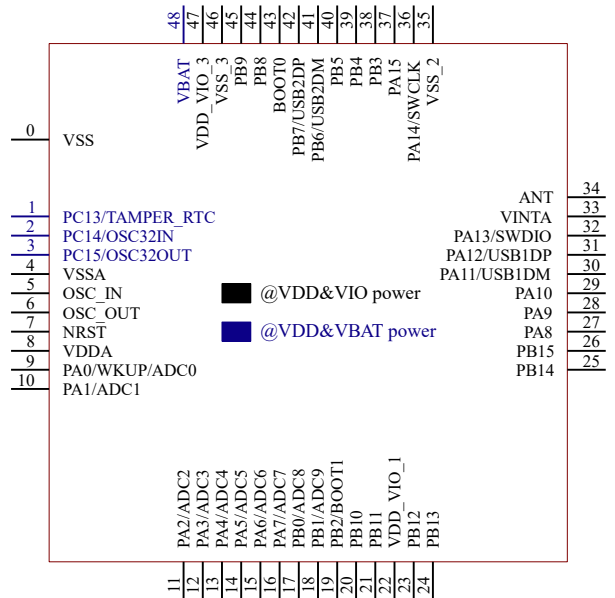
48 47 46 45 44 43 42 41 40 39 38 37 36 35

VBAT
VDD_VIO_3
VSS_3
PB9
PB8
BOOT0
PB7/USB2DP
PB6/USB2DM
PB5
PB4
PB3
PA15
PA14/SWCLK
VSS_2

0 VSS

1 PC13/TAMPER_RTC
2 PC14/OSC32IN
3 PC15/OSC32OUT
4 VSSA
5 OSC_IN
6 OSC_OUT
7 NRST
8 VDDA
9 PA0/WKUP/ADC0
10 PA1/ADC1

@VDD&VIO power
@VDD&VBAT power

ANT 34
VINTA 33
PA13/SWDIO 32
PA12/USB1DP 31
PA11/USB1DM 30
PA10 29
PA9 28
PA8 27
PB15 26
PB14 25

PA2/ADC2
PA3/ADC3
PA4/ADC4
PA5/ADC5
PA6/ADC6
PA7/ADC7
PB0/ADC8
PB1/ADC9
PB2/BOOT1
PB10
PB11
VDD_VIO_1
PB12
PB13

11 12 13 14 15 16 17 18 19 20 21 22 23 24